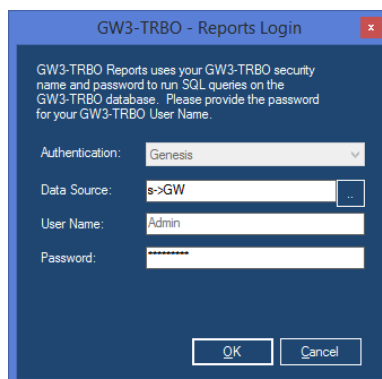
GW3-TRBO - Reports Login

x

GW3-TRBO Reports uses your GW3-TRBO security name and password to run SQL queries on the GW3-TRBO database. Please provide the password for your GW3-TRBO User Name.

Authentication: Genesis

Data Source: s->GW ..

User Name: Admin

Password: **********

OK Cancel